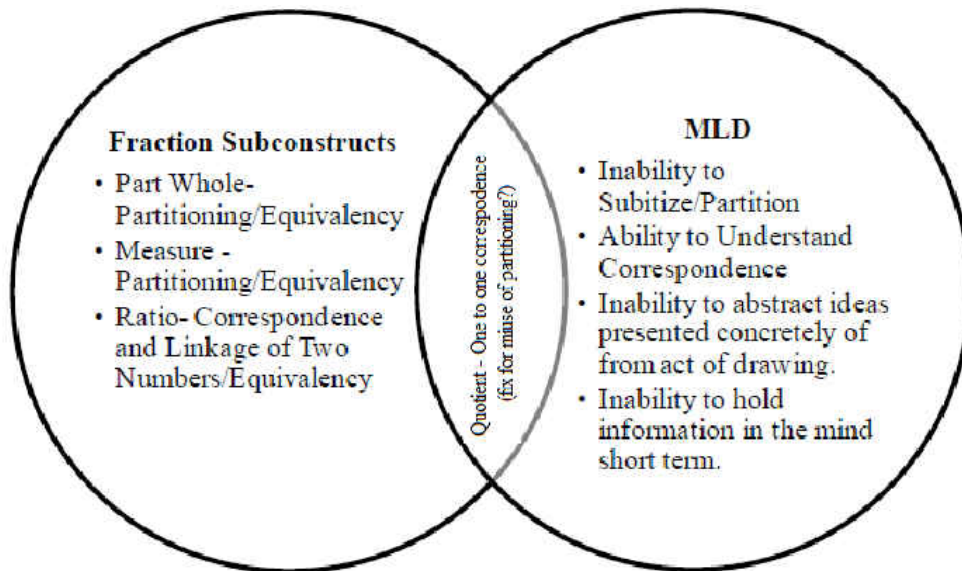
Fraction Subconstructs

- Part Whole-Partitioning/Equivalency
- Measure - Partitioning/Equivalency
- Ratio- Correspondence and Linkage of Two Numbers/Equivalency

Quotient - One to one correspodence (fix for misuse of partitioning?)

MLD

- Inability to Subitize/Partition
- Ability to Understand Correspondence
- Inability to abstract ideas presented concretely of from act of drawing.
- Inability to hold information in the mind short term.